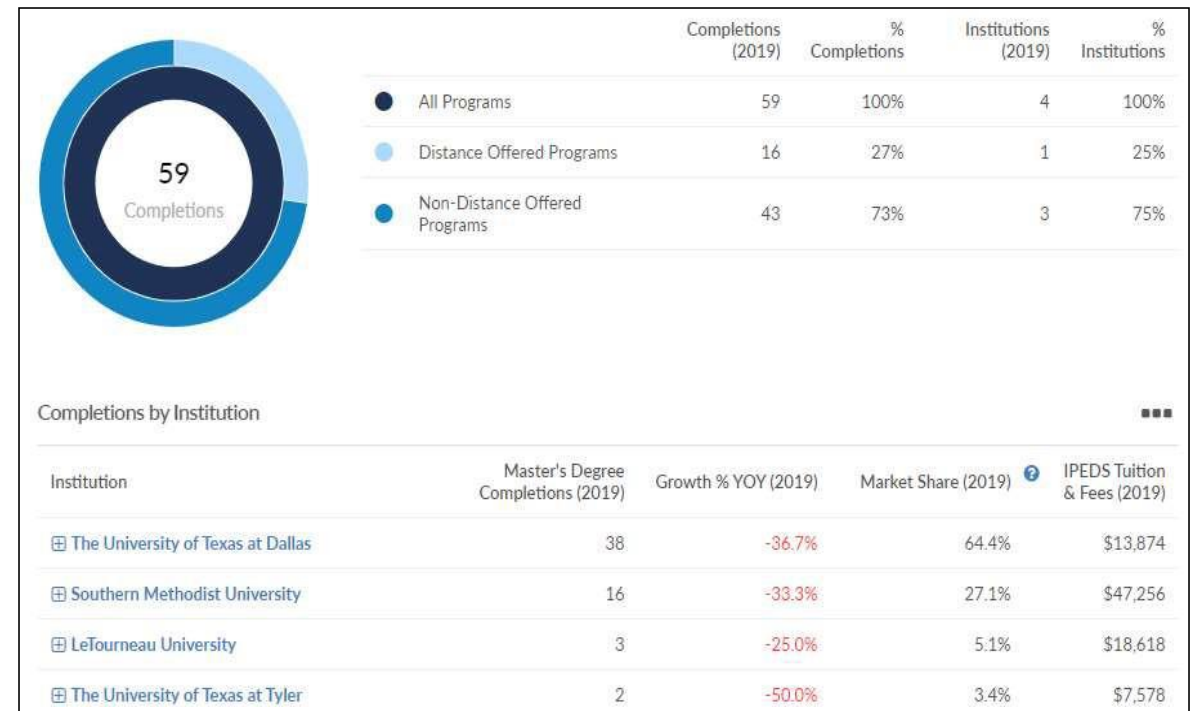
59
Completions

| | Completions (2019) | % Completions | Institutions (2019) | % Institutions |
|---|---|---|---|---|
| All Programs | 59 | 100% | 4 | 100% |
| Distance Offered Programs | 16 | 27% | 1 | 25% |
| Non-Distance Offered Programs | 43 | 73% | 3 | 75% |

Completions by Institution

| Institution | Master's Degree Completions (2019) | Growth % YOY (2019) | Market Share (2019) | IPEDS Tuition & Fees (2019) |
|---|---|---|---|---|
| ⊞ The University of Texas at Dallas | 38 | -36.7% | 64.4% | $13,874 |
| ⊞ Southern Methodist University | 16 | -33.3% | 27.1% | $47,256 |
| ⊞ LeTourneau University | 3 | -25.0% | 5.1% | $18,618 |
| ⊞ The University of Texas at Tyler | 2 | -50.0% | 3.4% | $7,578 |